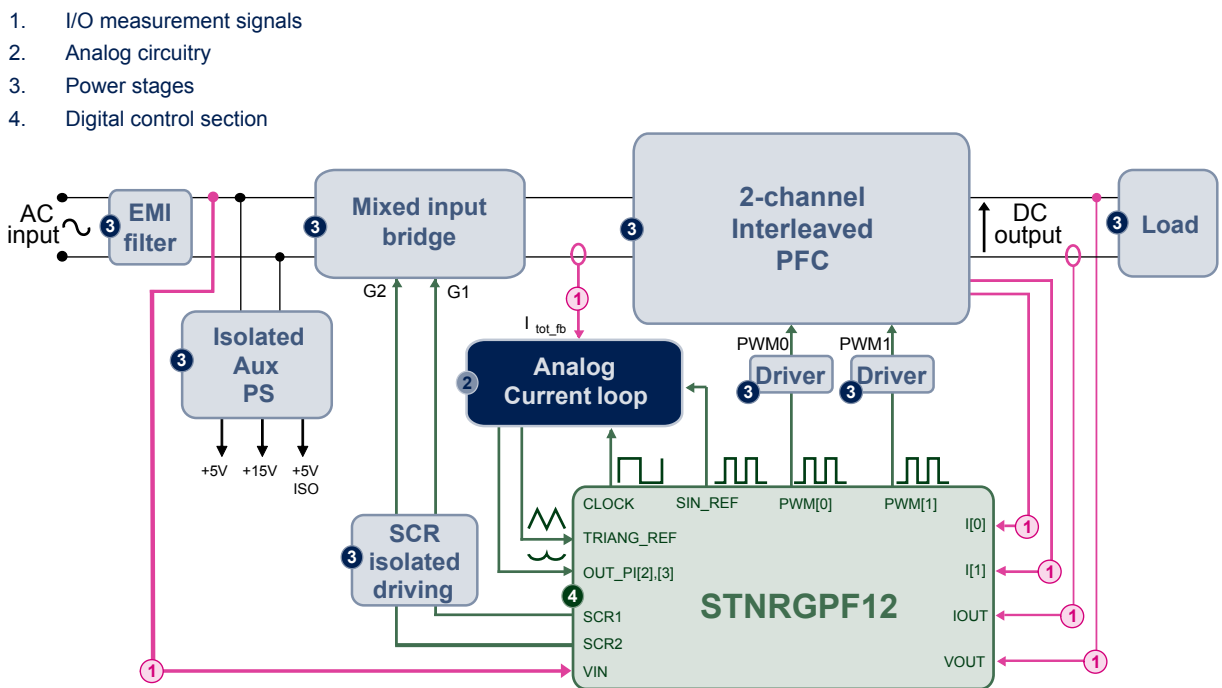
1. I/O measurement signals
2. Analog circuitry
3. Power stages
4. Digital control section

AC input
3 EMI filter
3 Mixed input bridge
3 2-channel Interleaved PFC
DC output
3 Load
G2
G1
1
$I_{tot\_fb}$
3 Isolated Aux PS
+5V
+15V
+5V ISO
2 Analog Current loop
PWM0
PWM1
3 Driver
3 Driver
3 SCR isolated driving
CLOCK
SIN_REF
PWM[0]
PWM[1]
TRIANG_REF
OUT_PI[2],[3]
4
SCR1
SCR2
VIN
STNRGPF12
I[0]
I[1]
IOUT
VOUT
1
1
1
1
1